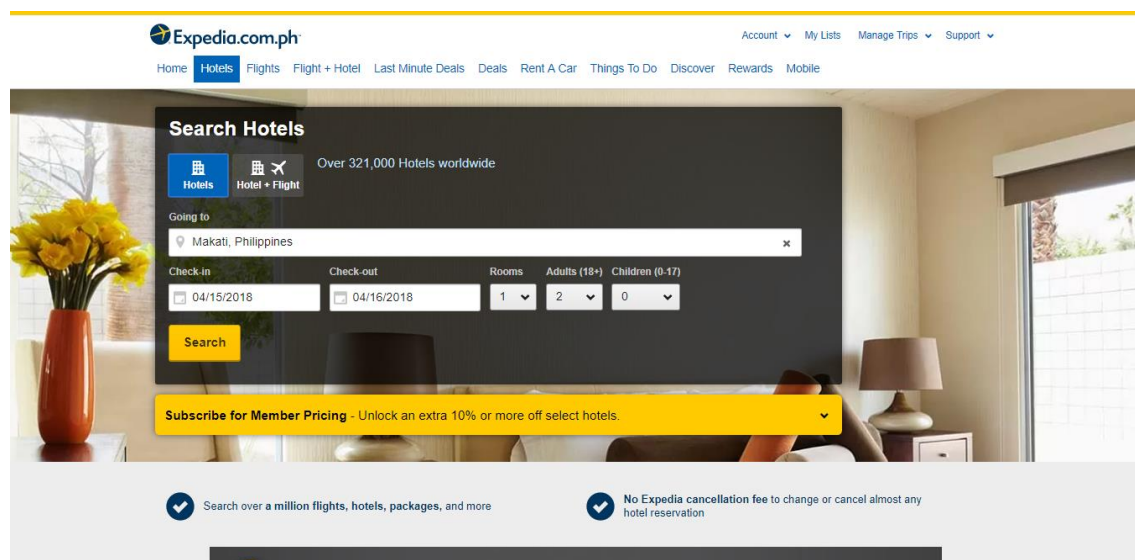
Expedia.com.ph

Account My Lists Manage Trips Support

Home Hotels Flights Flight + Hotel Last Minute Deals Deals Rent A Car Things To Do Discover Rewards Mobile

Search Hotels

Hotels Hotel + Flight

Over 321,000 Hotels worldwide

Going to

Makati, Philippines

Check-in Check-out Rooms Adults (18+) Children (0-17)

04/15/2018 04/16/2018 1 2 0

Search

Subscribe for Member Pricing - Unlock an extra 10% or more off select hotels.

Search over a million flights, hotels, packages, and more

No Expedia cancellation fee to change or cancel almost any hotel reservation